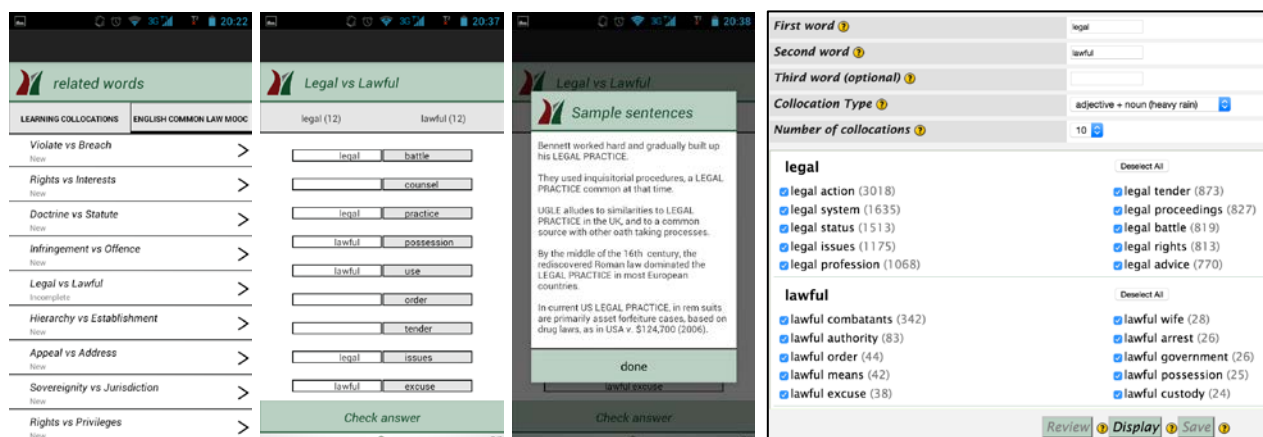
3G 20:22

related words

LEARNING COLLOCATIONS | ENGLISH COMMON LAW MOOC

Violate vs Breach
New

Rights vs Interests
New

Doctrine vs Statute
New

Infringement vs Offence
New

Legal vs Lawful
Incomplete

Hierarchy vs Establishment
New

Appeal vs Address
New

Sovereignity vs Jurisdiction
New

Rights vs Privileges
New

3G 20:37

Legal vs Lawful

legal (12) lawful (12)

legal | battle
 | counsel
legal | practice
lawful | possession
lawful | use
 | order
 | tender
legal | issues
lawful | excuse

Check answer

3G 20:38

Legal vs Lawful

Sample sentences

Bennett worked hard and gradually built up his LEGAL PRACTICE.

They used inquisitorial procedures, a LEGAL PRACTICE common at that time.

UGLE alludes to similarities to LEGAL PRACTICE in the UK, and to a common source with other oath taking processes.

By the middle of the 16th century, the rediscovered Roman law dominated the LEGAL PRACTICE in most European countries.

In current US LEGAL PRACTICE, in rem suits are primarily asset forfeiture cases, based on drug laws, as in USA v. $124,700 (2006).

done

lawful excuse

Check answer

First word ? legal
Second word ? lawful
Third word (optional) ?
Collocation Type ? adjective + noun (heavy rain)
Number of collocations ? 10

legal
Deselect All
legal action (3018)
legal system (1635)
legal status (1513)
legal issues (1175)
legal profession (1068)
legal tender (873)
legal proceedings (827)
legal battle (819)
legal rights (813)
legal advice (770)

lawful
Deselect All
lawful combatants (342)
lawful authority (83)
lawful order (44)
lawful means (42)
lawful excuse (38)
lawful wife (28)
lawful arrest (26)
lawful government (26)
lawful possession (25)
lawful custody (24)

Review ? Display ? Save ?